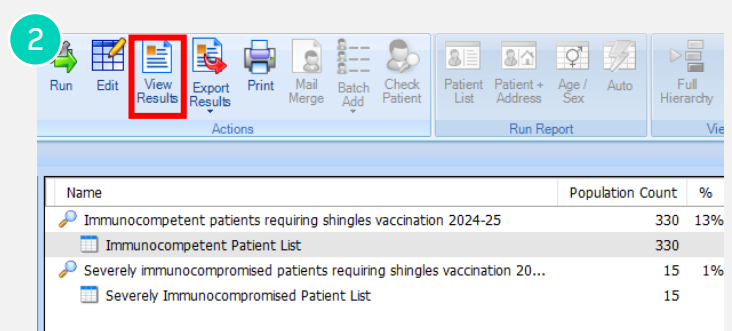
2

Run Edit View Results Export Results Print Mail Merge Batch Add Check Patient

Actions

Patient List Patient + Address Age / Sex Auto

Run Report

Full Hierarchy

Vie

| Name | Population Count | % |
|---|---|---|
| Immunocompetent patients requiring shingles vaccination 2024-25 | 330 | 13% |
| Immunocompetent Patient List | 330 | |
| Severely immunocompromised patients requiring shingles vaccination 20... | 15 | 1% |
| Severely Immunocompromised Patient List | 15 | |